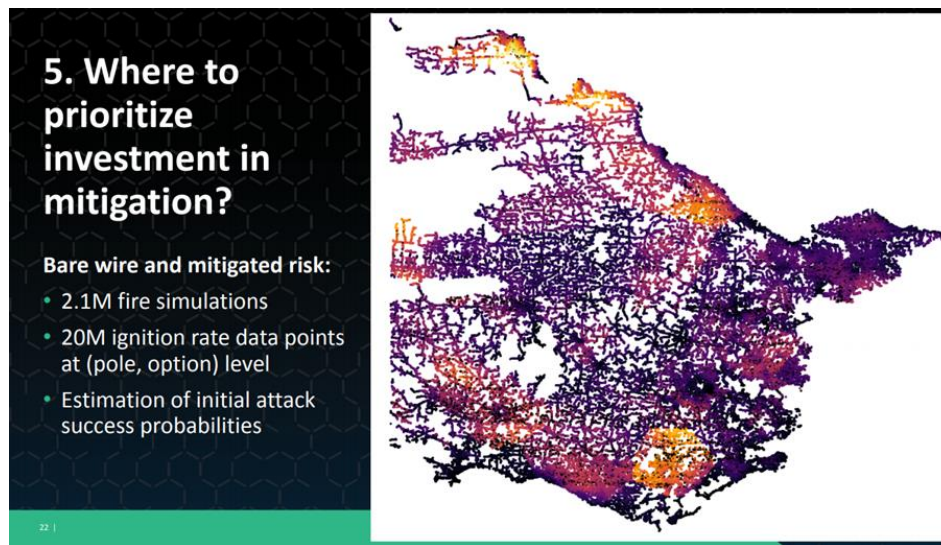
5. Where to prioritize investment in mitigation?

Bare wire and mitigated risk:

• 2.1M fire simulations
• 20M ignition rate data points at (pole, option) level
• Estimation of initial attack success probabilities

22 |